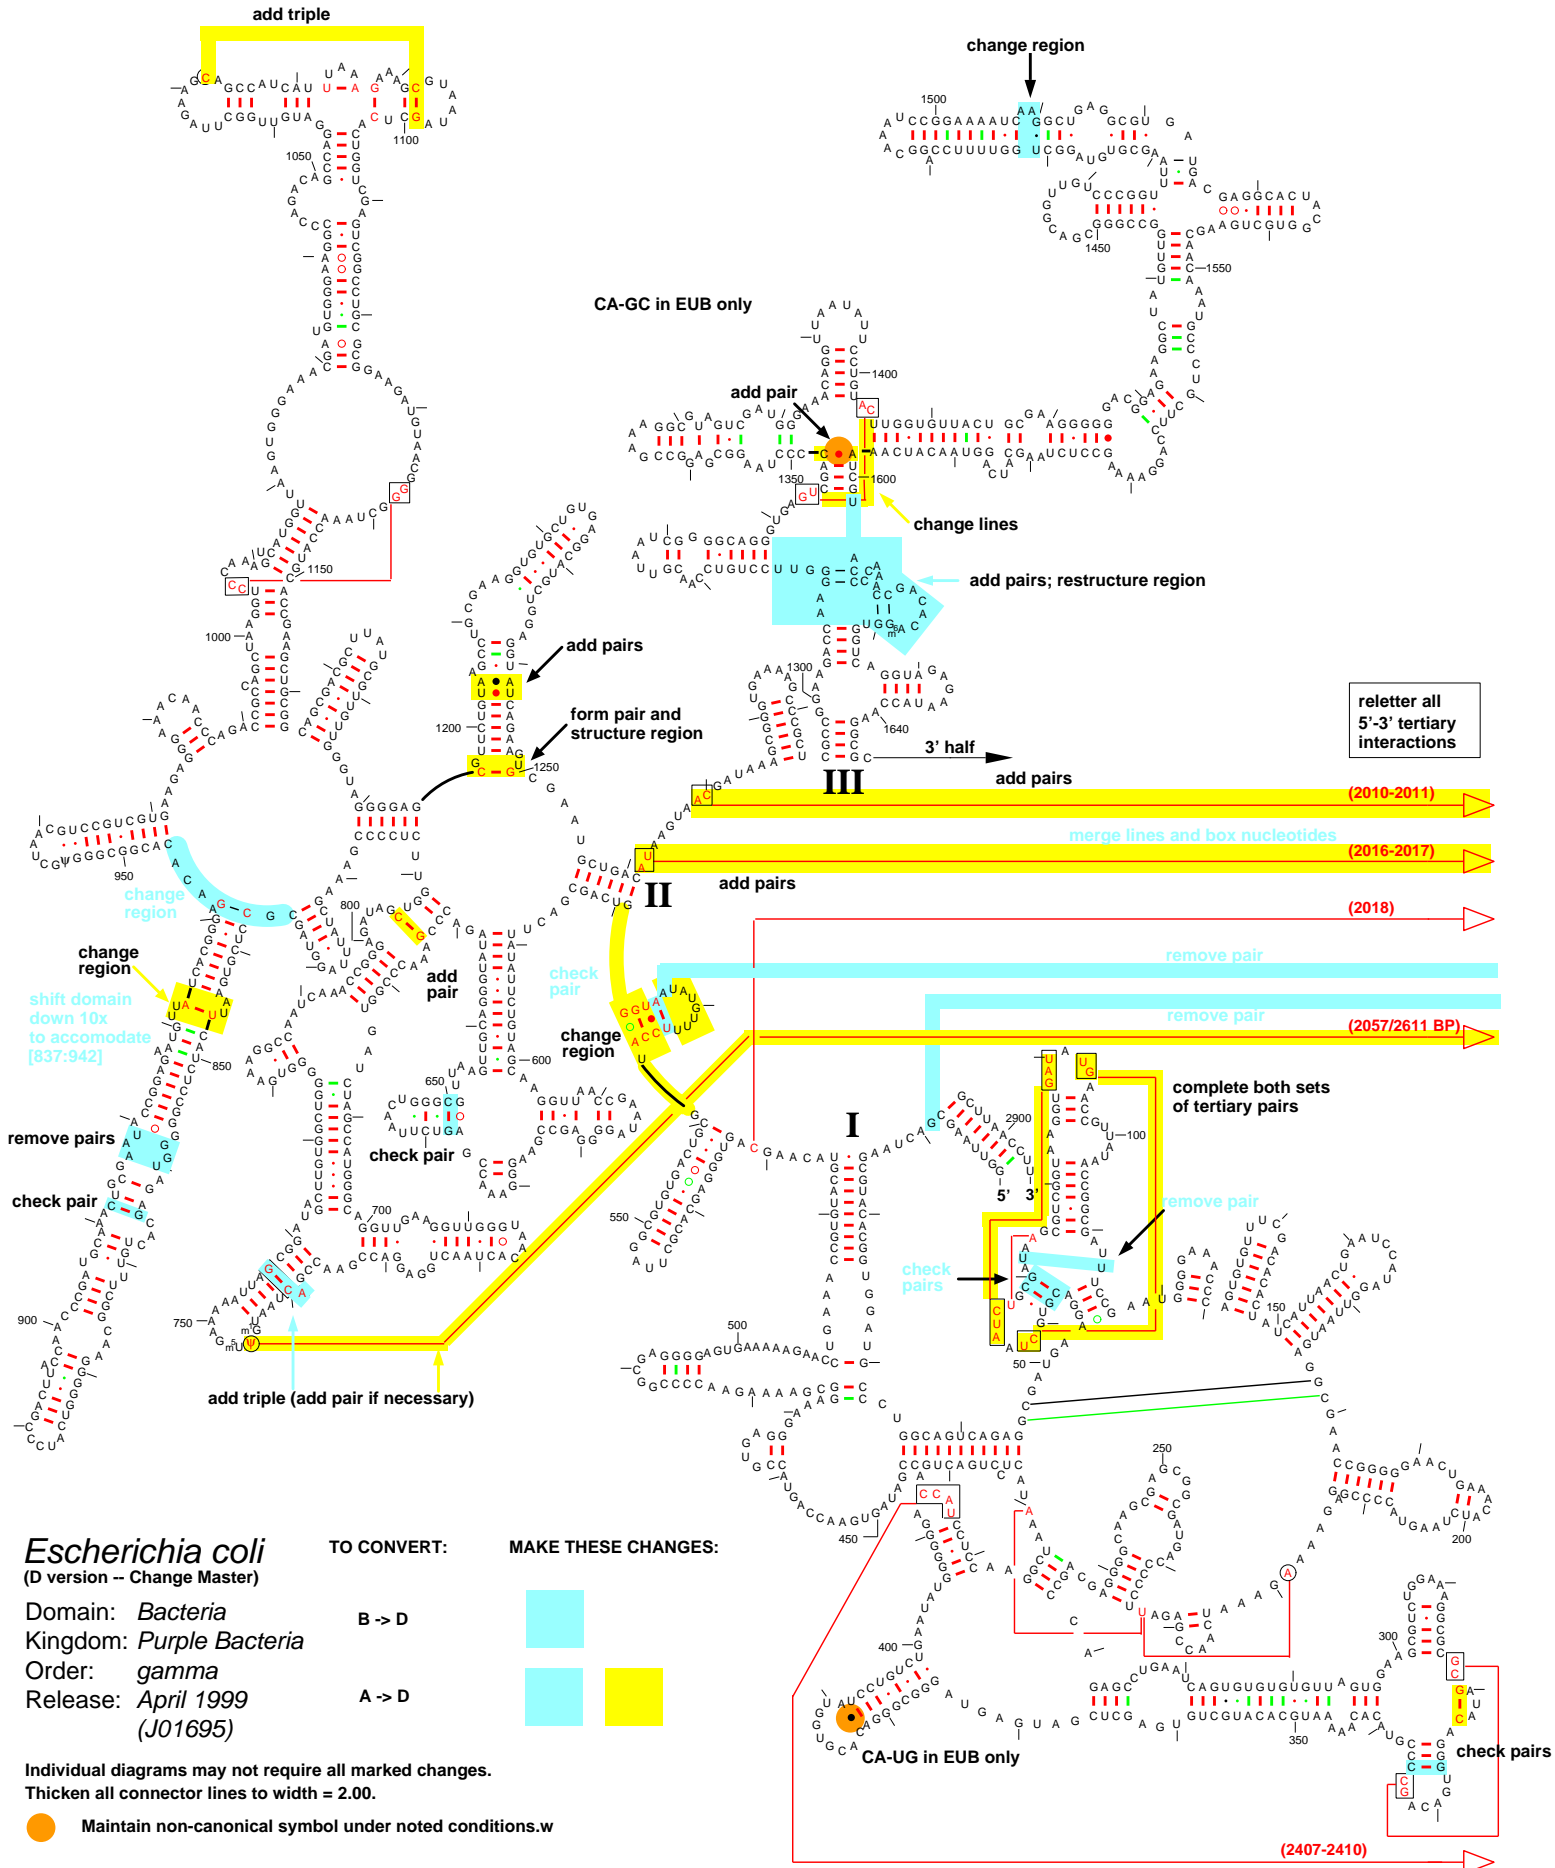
add triple

change region

CA-GC in EUB only

add pair

change lines

add pairs; restructure region

add pairs

form pair and structure region

reletter all 5'-3' tertiary interactions

3' half

add pairs

III

(2010-2011)

merge lines and box nucleotides

(2016-2017)

II

add pairs

(2018)

change region

shift domain down 10x to accomodate [837:942]

add pair

check pair

remove pair

remove pair

change region

(2057/2611 BP)

complete both sets of tertiary pairs

I

remove pairs

check pair

check pair

remove pair

check pairs

check pair

5'

3'

add triple (add pair if necessary)

Escherichia coli
(D version -- Change Master)

Domain: Bacteria
Kingdom: Purple Bacteria
Order: gamma
Release: April 1999 (J01695)

TO CONVERT:

MAKE THESE CHANGES:

B -> D

A -> D

CA-UG in EUB only

check pairs

(2407-2410)

Individual diagrams may not require all marked changes.
Thicken all connector lines to width = 2.00.

Maintain non-canonical symbol under noted conditions.w